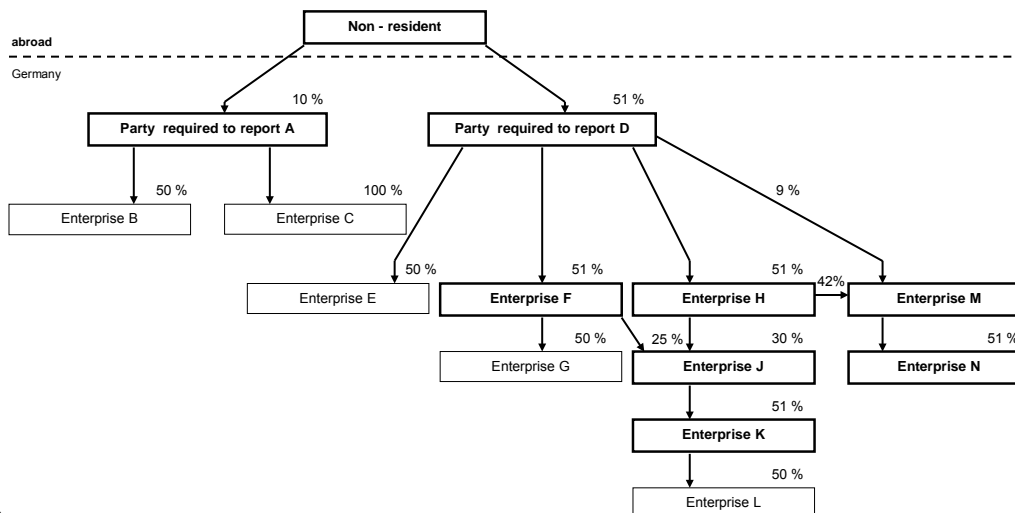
Non - resident

abroad

Germany

10 %

51 %

Party required to report A

Party required to report D

50 %

100 %

9 %

Enterprise B

Enterprise C

50 %

51 %

51 %

42%

Enterprise E

Enterprise F

Enterprise H

Enterprise M

50 %

25 %

30 %

51 %

Enterprise G

Enterprise J

Enterprise N

51 %

Enterprise K

50 %

Enterprise L